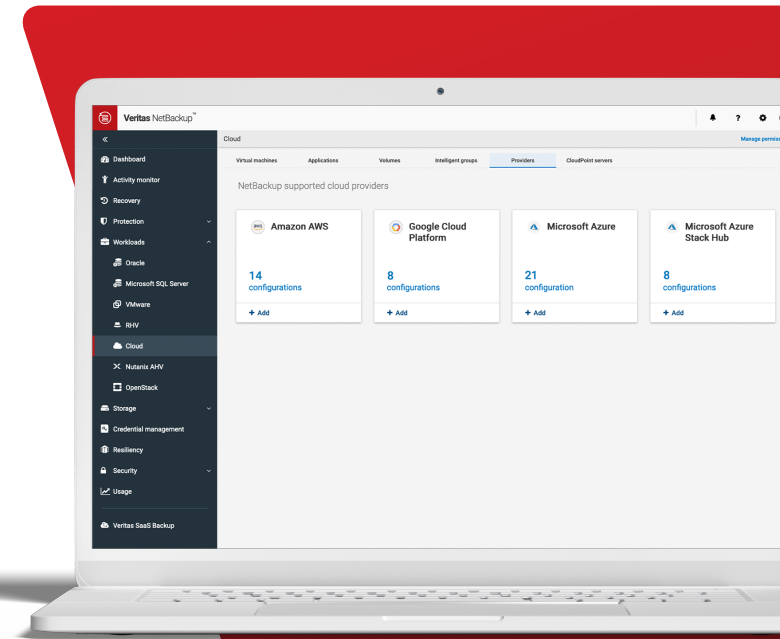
Veritas NetBackup™

?

«

Dashboard
Activity monitor
Recovery
Protection
Workloads
Oracle
Microsoft SQL Server
VMware
RHV
Cloud
Nutanix AHV
OpenStack
Storage
Credential management
Resiliency
Security
Usage

Veritas SaaS Backup

Cloud

Manage permis

Virtual machines | Applications | Volumes | Intelligent groups | Providers | CloudPoint servers

NetBackup supported cloud providers

Amazon AWS
14
configurations
+ Add

Google Cloud Platform
8
configurations
+ Add

Microsoft Azure
21
configuration
+ Add

Microsoft Azure Stack Hub
8
configurations
+ Add